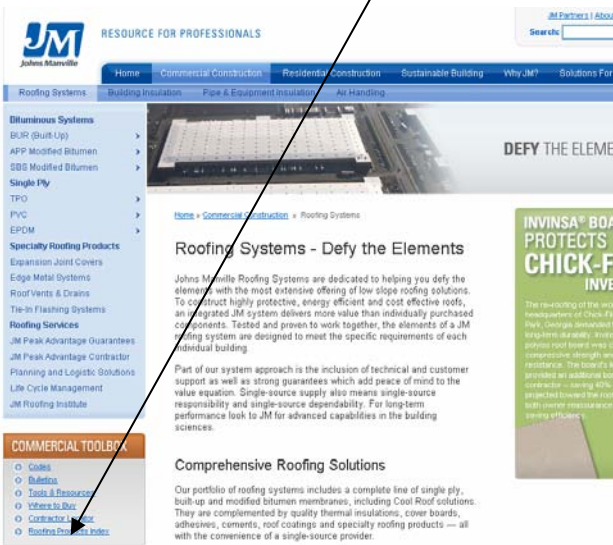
JM
Johns Manville
RESOURCE FOR PROFESSIONALS

JM Partners | Abou
Search:

Home | Commercial Construction | Residential Construction | Sustainable Building | Why JM? | Solutions For

Roofing Systems | Building Insulation | Pipe & Equipment Insulation | Air Handling

Bituminous Systems
BUR (Built-Up)
APP Modified Bitumen
SBS Modified Bitumen
Single Ply
TPO
PVC
EPDM
Specialty Roofing Products
Expansion Joint Covers
Edge Metal Systems
Roof Vents & Drains
Tie-In Flashing Systems
Roofing Services
JM Peak Advantage Guarantees
JM Peak Advantage Contractor
Planning and Logistic Solutions
Life Cycle Management
JM Roofing Institute

COMMERCIAL TOOLBOX
Codes
Bulletins
Tools & Resources
Where to Buy
Contractor Locator
Roofing Products Index

DEFY THE ELEME

Home » Commercial Construction » Roofing Systems

Roofing Systems - Defy the Elements

Johns Manville Roofing Systems are dedicated to helping you defy the elements with the most extensive offering of low slope roofing solutions. To construct highly protective, energy efficient and cost effective roofs, an integrated JM system delivers more value than individually purchased components. Tested and proven to work together, the elements of a JM roofing system are designed to meet the specific requirements of each individual building.

Part of our system approach is the inclusion of technical and customer support as well as strong guarantees which add peace of mind to the value equation. Single-source supply also means single-source responsibility and single-source dependability. For long-term performance look to JM for advanced capabilities in the building sciences.

Comprehensive Roofing Solutions

Our portfolio of roofing systems includes a complete line of single ply, built-up and modified bitumen membranes, including Cool Roof solutions. They are complemented by quality thermal insulations, cover boards, adhesives, cements, roof coatings and specialty roofing products — all with the convenience of a single-source provider.

INVINSA® BOA
PROTECTS
CHICK-F
INVE

The re-roofing of the wo headquarters of Chick-Fi Park, Georgia demanded long-term durability. Invin polyiso roof board was c compressive strength and resistance. The board's h provided an additional bo contractor – saving 40% projected toward the roof both owner reassurance saving efficiency.